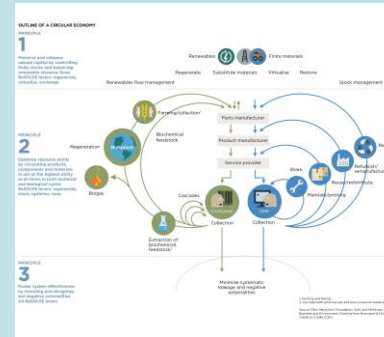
OUTLINE OF A CIRCULAR ECONOMY

PRINCIPLE
1
Preserve and enhance natural capital by controlling finite stocks and balancing renewable resource flows
ReSOLVE levers: regenerate, virtualise, exchange

Renewables
Finite materials
Regenerate
Substitute materials
Virtualise
Restore
Renewables flow management
Stock management

PRINCIPLE
2
Optimise resource yields by circulating products, components and materials in use at the highest utility at all times in both technical and biological cycles
ReSOLVE levers: regenerate, share, optimise, loop

Farming/collection¹
Biochemical feedstock
Regeneration
Biosphere
Biogas
Parts manufacturer
Product manufacturer
Service provider
Share
Refurbish/remanufacture
Reuse/redistribute
Maintain/prolong
Cascades
Collection
Collection
Extraction of biochemical feedstock²

PRINCIPLE
3
Foster system effectiveness by revealing and designing out negative externalities
All ReSOLVE levers

Minimise systematic leakage and negative externalities

1 Hunting and fishing
2 Can take both post-harvest and post-consumer waste as an input
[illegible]